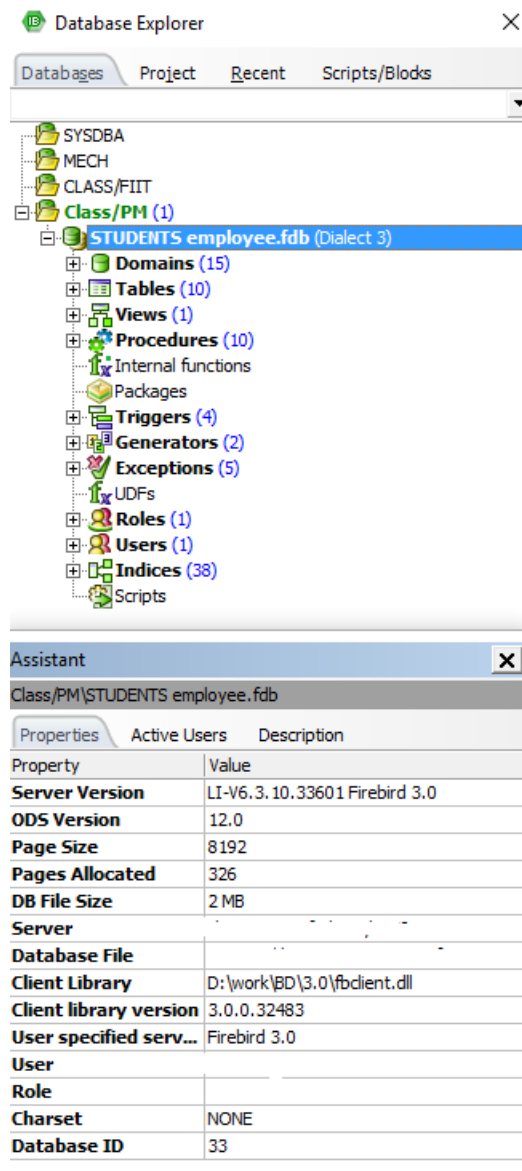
Database Explorer

Databases Project Recent Scripts/Blocks

SYSDBA
MECH
CLASS/FIIT
Class/PM (1)
STUDENTS employee.fdb (Dialect 3)
Domains (15)
Tables (10)
Views (1)
Procedures (10)
Internal functions
Packages
Triggers (4)
Generators (2)
Exceptions (5)
UDFs
Roles (1)
Users (1)
Indices (38)
Scripts

Assistant
Class/PM\STUDENTS employee.fdb

Properties Active Users Description

| Property | Value |
|---|---|
| Server Version | LI-V6.3.10.33601 Firebird 3.0 |
| ODS Version | 12.0 |
| Page Size | 8192 |
| Pages Allocated | 326 |
| DB File Size | 2 MB |
| Server | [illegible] |
| Database File | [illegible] |
| Client Library | D:\work\BD\3.0\fbclient.dll |
| Client library version | 3.0.0.32483 |
| User specified serv... | Firebird 3.0 |
| User | |
| Role | |
| Charset | NONE |
| Database ID | 33 |